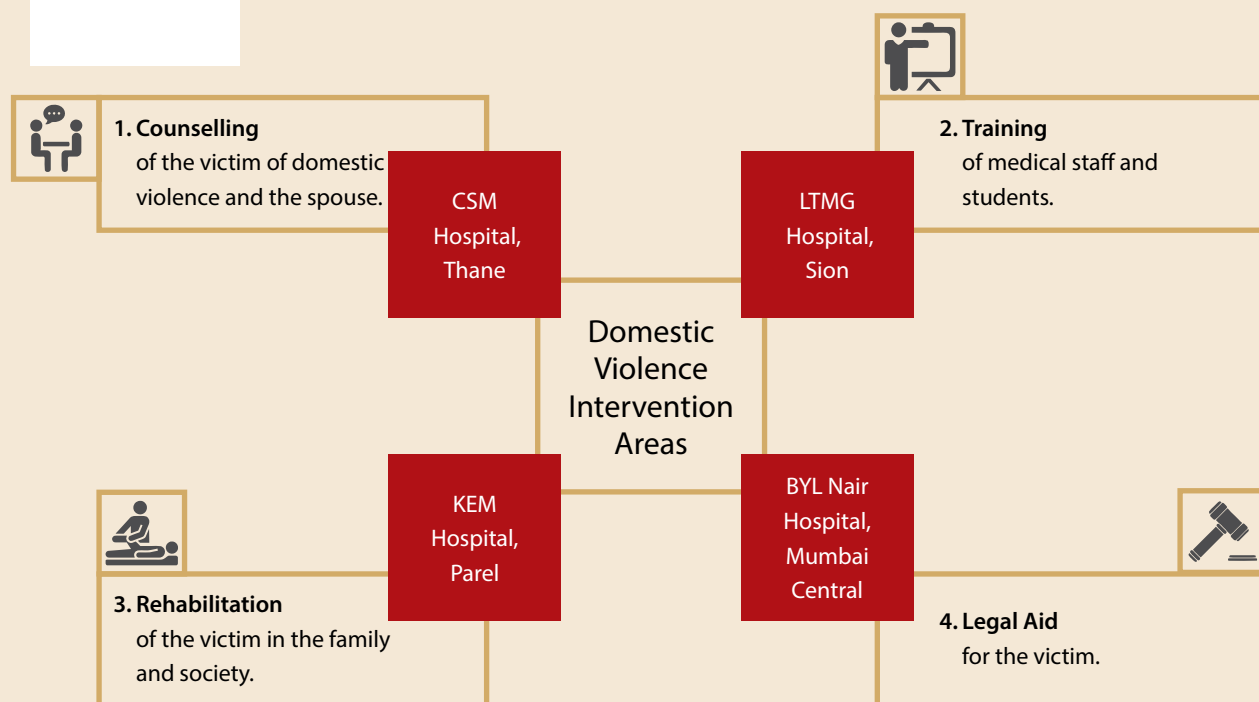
1. Counselling
of the victim of domestic violence and the spouse.

CSM Hospital, Thane

LTMG Hospital, Sion

2. Training
of medical staff and students.

Domestic Violence Intervention Areas

KEM Hospital, Parel

BYL Nair Hospital, Mumbai Central

3. Rehabilitation
of the victim in the family and society.

4. Legal Aid
for the victim.